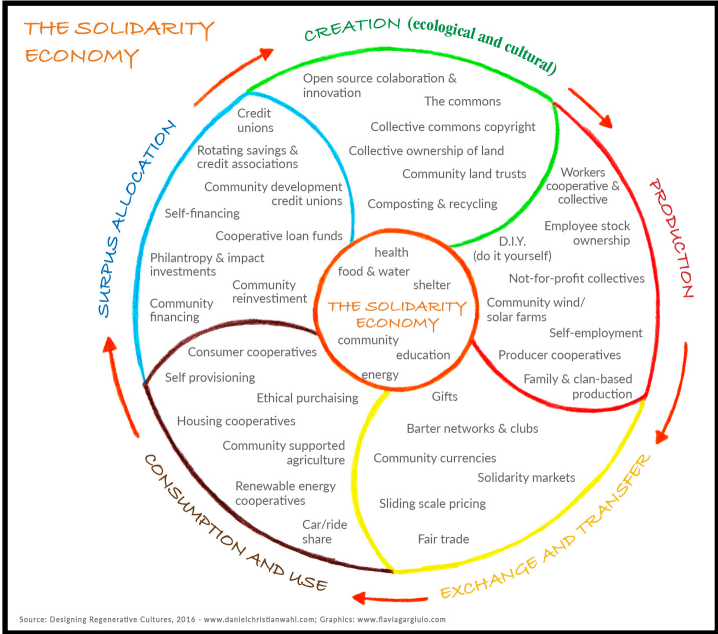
THE SOLIDARITY ECONOMY

CREATION (ecological and cultural)

Open source colaboration & innovation
The commons
Collective commons copyright
Collective ownership of land
Community land trusts
Composting & recycling

PRODUCTION

Workers cooperative & collective
Employee stock ownership
D.I.Y. (do it yourself)
Not-for-profit collectives
Community wind/ solar farms
Self-employment
Producer cooperatives
Family & clan-based production

EXCHANGE AND TRANSFER

Gifts
Barter networks & clubs
Community currencies
Solidarity markets
Sliding scale pricing
Fair trade

CONSUMPTION AND USE

Consumer cooperatives
Self provisioning
Ethical purchasing
Housing cooperatives
Community supported agriculture
Renewable energy cooperatives
Car/ride share

SURPUS ALLOCATION

Credit unions
Rotating savings & credit associations
Community development credit unions
Self-financing
Cooperative loan funds
Philantropy & impact investments
Community reinvestiment
Community financing

health
food & water
shelter
THE SOLIDARITY ECONOMY
community
education
energy

Source: Designing Regenerative Cultures, 2016 - www.danielchristianwahl.com; Graphics: www.flaviagargiulo.com